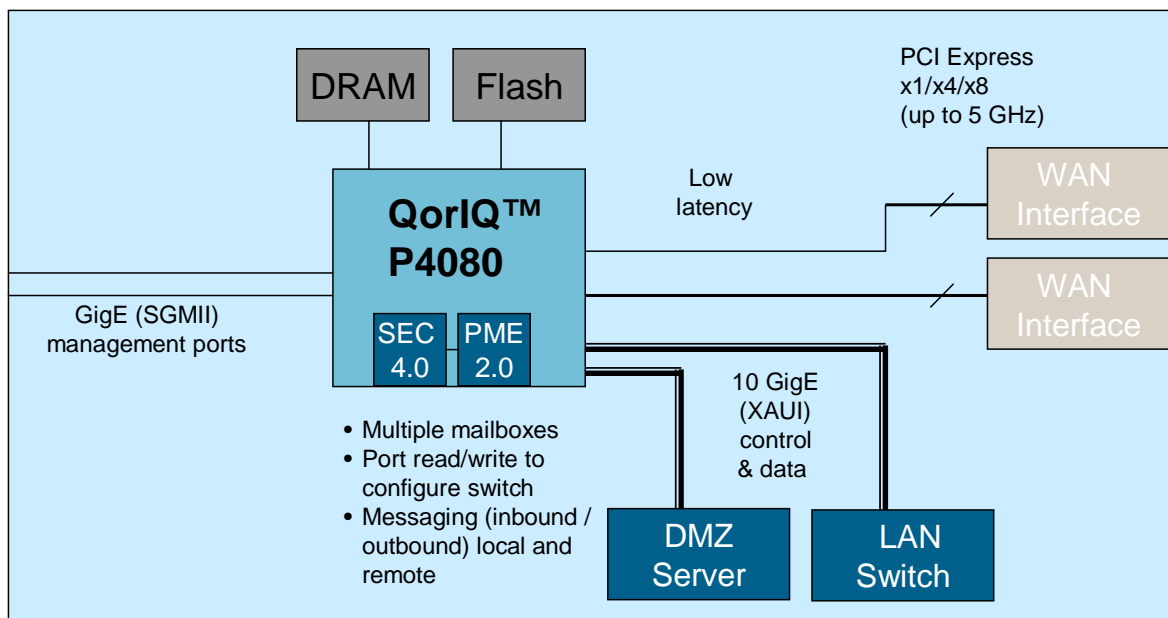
DRAM

Flash

PCI Express
x1/x4/x8
(up to 5 GHz)

QorIQ™
P4080

Low
latency

WAN
Interface

WAN
Interface

GigE (SGMII)
management ports

SEC
4.0

PME
2.0

10 GigE
(XAUI)
control
& data

• Multiple mailboxes
• Port read/write to configure switch
• Messaging (inbound / outbound) local and remote

DMZ
Server

LAN
Switch